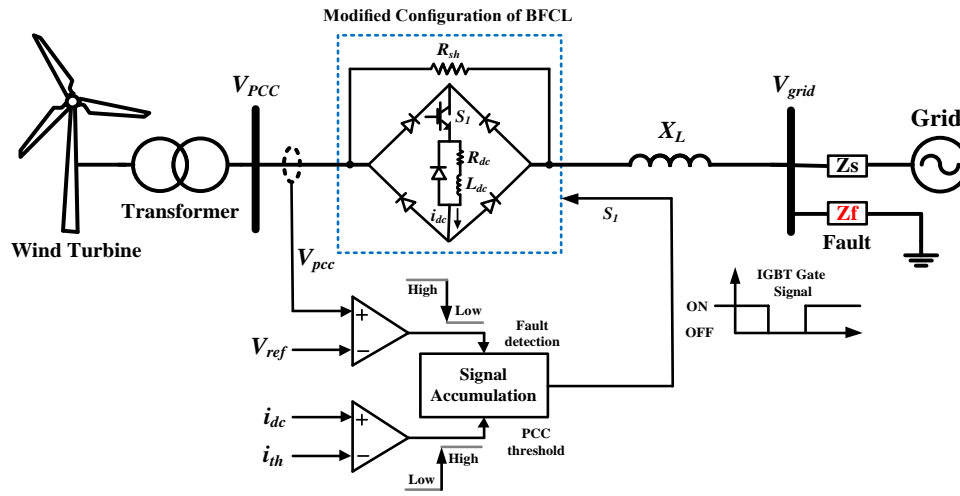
Modified Configuration of BFCL

$R_{sh}$

$V_{PCC}$

$S_1$

$R_{dc}$

$L_{dc}$

$i_{dc}$

$X_L$

$V_{grid}$

Grid

Zs

Zf

Fault

Transformer

Wind Turbine

$S_1$

$V_{pcc}$

High

Low

+

−

$V_{ref}$

Fault detection

Signal Accumulation

$i_{dc}$

$i_{th}$

+

−

PCC threshold

High

Low

IGBT Gate Signal

ON

OFF